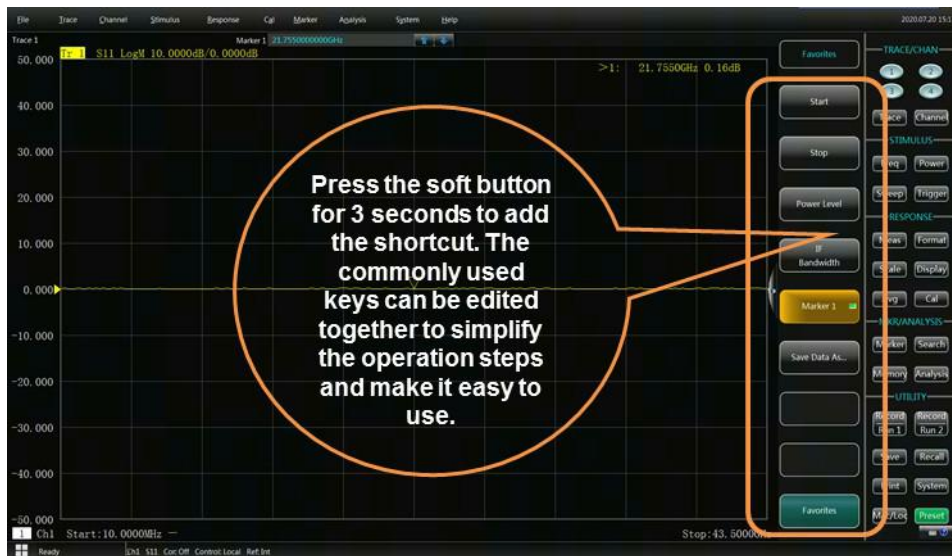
File Trace Channel Stimulus Response Cal Marker Analysis System Help 2020.07.20 15:1

Trace 1 Marker 1 21.7550000000GHz

Tr 1 S11 LogM 10.0000dB/0.0000dB

>1: 21.7550GHz 0.16dB

50.000
40.000
30.000
20.000
10.000
0.000
-10.000
-20.000
-30.000
-40.000
-50.000

Press the soft button for 3 seconds to add the shortcut. The commonly used keys can be edited together to simplify the operation steps and make it easy to use.

Favorites
Start
Stop
Power Level
IF Bandwidth
Marker 1
Save Data As...
Favorites

TRACE/CHAN
1 2 3 4
Trace Channel
STIMULUS
Freq Power
Sweep Trigger
RESPONSE
Meas Format
Scale Display
Avg Cal
MKR/ANALYSIS
Marker Search
Memory Analysis
UTILITY
Record Run 1 Record Run 2
Save Recall
Print System
Macro/Loc Preset

1 Ch1 Start:10.0000MHz Stop:43.50000
Ready Ch1 S11 Cor:Off Control:Local Ref:Int